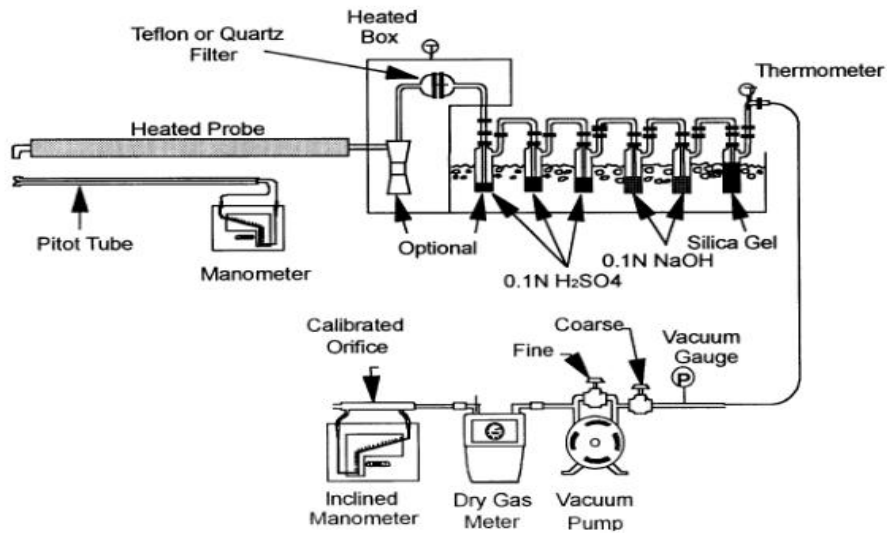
Teflon or Quartz Filter

Heated Box

Thermometer

Heated Probe

Pitot Tube

Manometer

Optional

0.1N $H_2SO_4$

0.1N NaOH

Silica Gel

Calibrated Orifice

Fine

Coarse

Vacuum Gauge

P

Inclined Manometer

Dry Gas Meter

Vacuum Pump